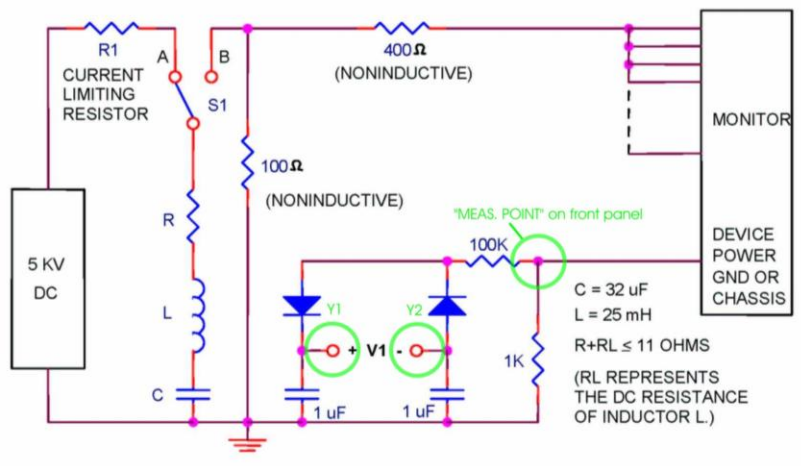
R1
CURRENT LIMITING RESISTOR
A
B
S1
400Ω
(NONINDUCTIVE)
MONITOR
100Ω
(NONINDUCTIVE)
R
5 KV DC
L
C
"MEAS. POINT" on front panel
100K
DEVICE POWER GND OR CHASSIS
Y1
Y2
+ V1 -
C = 32 uF
L = 25 mH
$R+RL \leq 11$ OHMS
1K
(RL REPRESENTS THE DC RESISTANCE OF INDUCTOR L.)
1 uF
1 uF